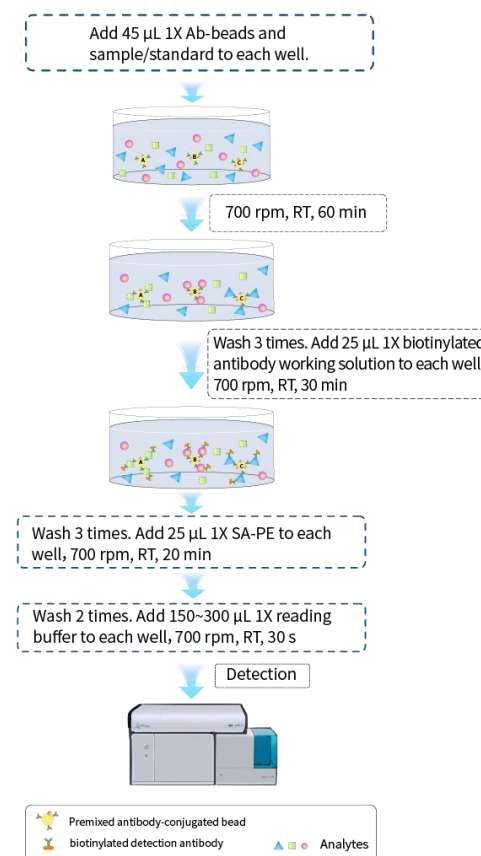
Add 45 µL 1X Ab-beads and sample/standard to each well.

A B C

700 rpm, RT, 60 min

A B C

Wash 3 times. Add 25 µL 1X biotinylated antibody working solution to each well 700 rpm, RT, 30 min

A B C

Wash 3 times. Add 25 µL 1X SA-PE to each well, 700 rpm, RT, 20 min

Wash 2 times. Add 150~300 µL 1X reading buffer to each well, 700 rpm, RT, 30 s

Detection

Premixed antibody-conjugated bead

biotinylated detection antibody

Analytes